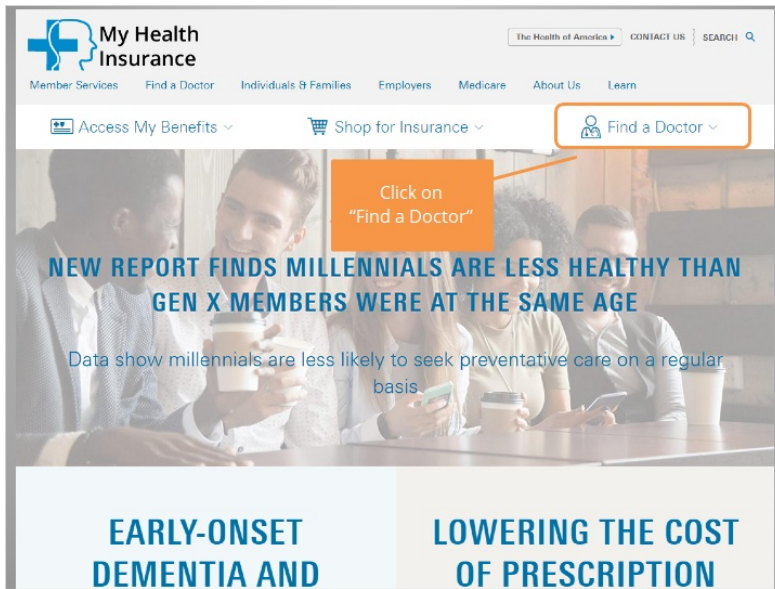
My Health Insurance

The Health of America ▸ CONTACT US SEARCH

Member Services Find a Doctor Individuals & Families Employers Medicare About Us Learn

Access My Benefits Shop for Insurance Find a Doctor

Click on "Find a Doctor"

NEW REPORT FINDS MILLENNIALS ARE LESS HEALTHY THAN GEN X MEMBERS WERE AT THE SAME AGE

Data show millennials are less likely to seek preventative care on a regular basis

EARLY-ONSET DEMENTIA AND

LOWERING THE COST OF PRESCRIPTION